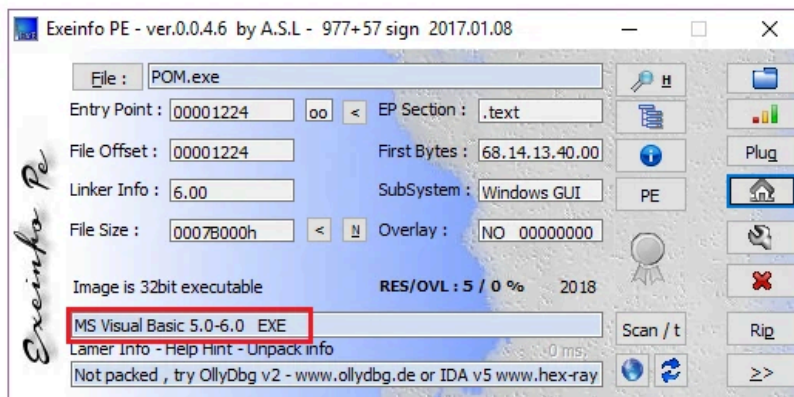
Exeinfo PE - ver.0.0.4.6 by A.S.L - 977+57 sign 2017.01.08

File : POM.exe

H

Entry Point : 00001224 oo < EP Section : .text

File Offset : 00001224 First Bytes : 68.14.13.40.00

Plug

Linker Info : 6.00 SubSystem : Windows GUI PE

File Size : 0007B000h < N Overlay : NO 00000000

Image is 32bit executable RES/OVL : 5 / 0 % 2018

MS Visual Basic 5.0-6.0 EXE

Scan / t

Rip

Lamer Info - Help Hint - Unpack info 0 ms.

Not packed , try OllyDbg v2 - www.ollydbg.de or IDA v5 www.hex-ray

>>

Exeinfo Pe